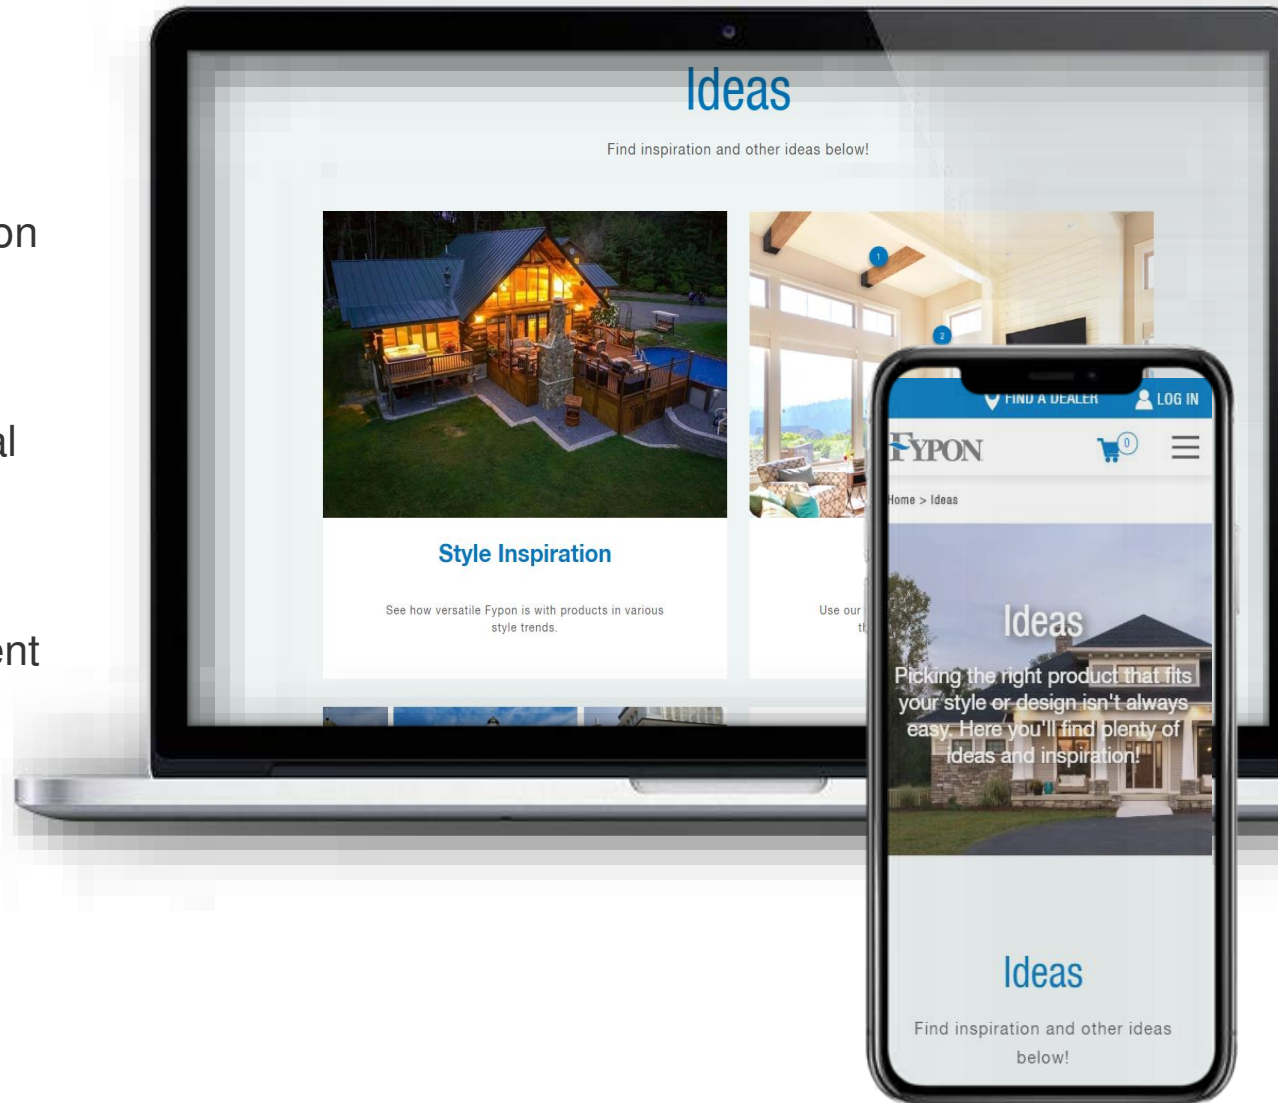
on

al

ent

Ideas

Find inspiration and other ideas below!

Style Inspiration

See how versatile Fypon is with products in various style trends.

Use our

th

1

2

FIND A DEALER

LOG IN

FYPON

0

Home > Ideas

Ideas

Picking the right product that fits your style or design isn't always easy. Here you'll find plenty of ideas and inspiration!

Ideas

Find inspiration and other ideas below!